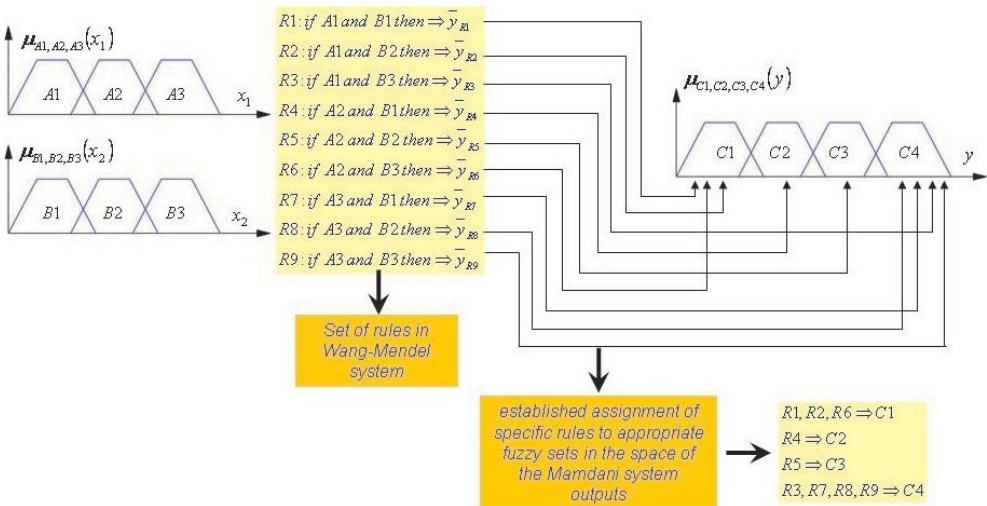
$\mu_{A1,A2,A3}(x_1)$

$A1$ $A2$ $A3$ $x_1$

$\mu_{B1,B2,B3}(x_2)$

$B1$ $B2$ $B3$ $x_2$

$R1: if\ A1\ and\ B1\ then \Rightarrow \bar{y}_{R1}$
$R2: if\ A1\ and\ B2\ then \Rightarrow \bar{y}_{R2}$
$R3: if\ A1\ and\ B3\ then \Rightarrow \bar{y}_{R3}$
$R4: if\ A2\ and\ B1\ then \Rightarrow \bar{y}_{R4}$
$R5: if\ A2\ and\ B2\ then \Rightarrow \bar{y}_{R5}$
$R6: if\ A2\ and\ B3\ then \Rightarrow \bar{y}_{R6}$
$R7: if\ A3\ and\ B1\ then \Rightarrow \bar{y}_{R7}$
$R8: if\ A3\ and\ B2\ then \Rightarrow \bar{y}_{R8}$
$R9: if\ A3\ and\ B3\ then \Rightarrow \bar{y}_{R9}$

$\mu_{C1,C2,C3,C4}(y)$

$C1$ $C2$ $C3$ $C4$ $y$

Set of rules in Wang-Mendel system

established assignment of specific rules to appropriate fuzzy sets in the space of the Mamdani system outputs

$R1, R2, R6 \Rightarrow C1$
$R4 \Rightarrow C2$
$R5 \Rightarrow C3$
$R3, R7, R8, R9 \Rightarrow C4$